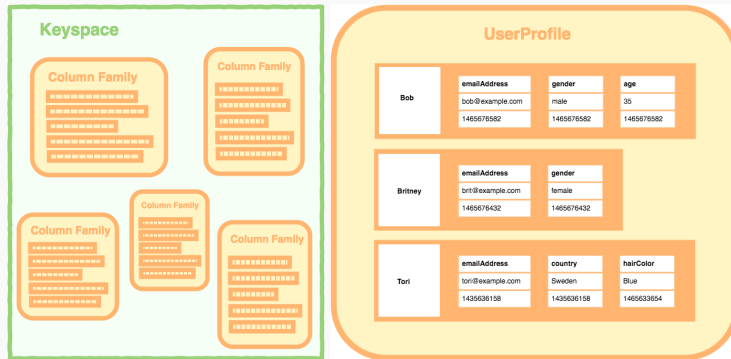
Keyspace

Column Family

Column Family

Column Family

Column Family

Column Family

UserProfile

Bob

| emailAddress | gender | age |
|---|---|---|
| bob@example.com | male | 35 |
| 1465676582 | 1465676582 | 1465676582 |

Britney

| emailAddress | gender |
|---|---|
| brit@example.com | female |
| 1465676432 | 1465676432 |

Tori

| emailAddress | country | hairColor |
|---|---|---|
| tori@example.com | Sweden | Blue |
| 1435636158 | 1435636158 | 1465633654 |